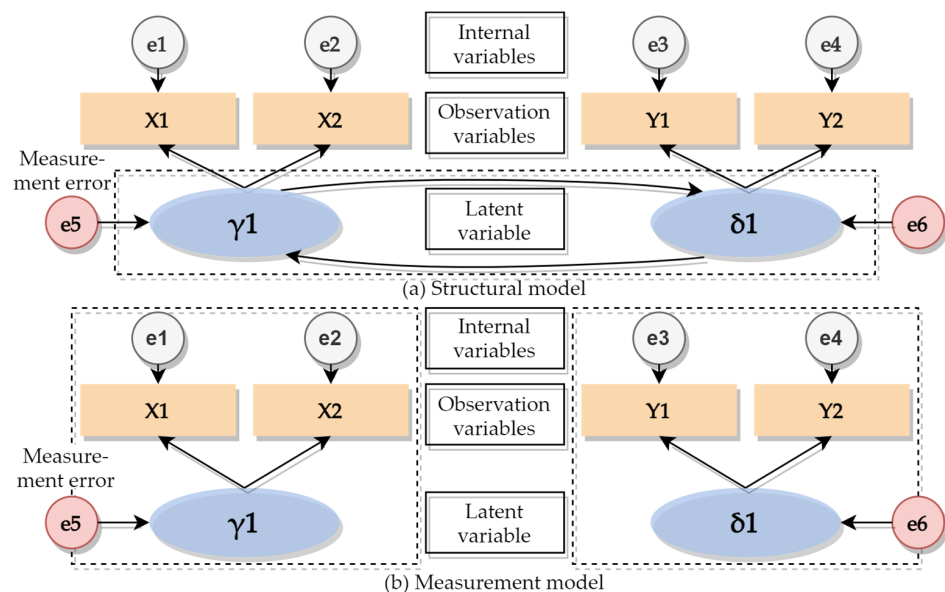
e1
e2
Internal variables
e3
e4
X1
X2
Observation variables
Y1
Y2
Measurement error
e5
γ1
Latent variable
δ1
e6
(a) Structural model

e1
e2
Internal variables
e3
e4
X1
X2
Observation variables
Y1
Y2
Measurement error
e5
γ1
Latent variable
δ1
e6
(b) Measurement model